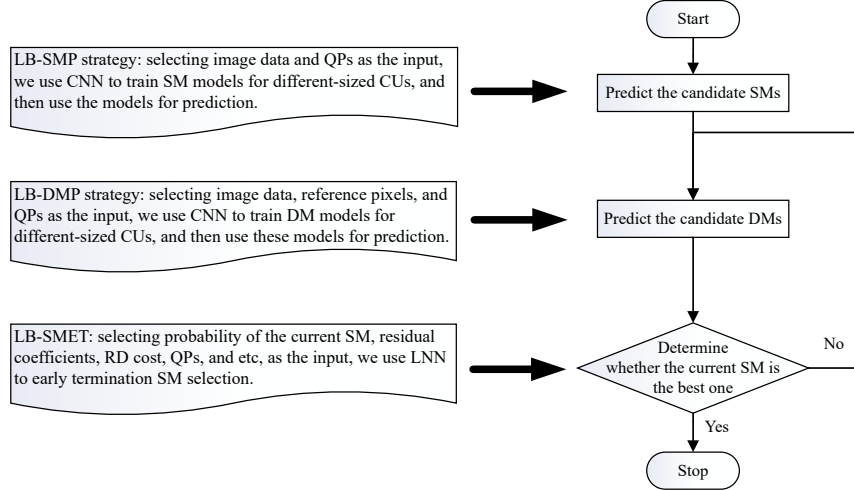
Start

LB-SMP strategy: selecting image data and QPs as the input, we use CNN to train SM models for different-sized CUs, and then use the models for prediction.

Predict the candidate SMs

LB-DMP strategy: selecting image data, reference pixels, and QPs as the input, we use CNN to train DM models for different-sized CUs, and then use these models for prediction.

Predict the candidate DMs

LB-SMET: selecting probability of the current SM, residual coefficients, RD cost, QPs, and etc, as the input, we use LNN to early termination SM selection.

Determine whether the current SM is the best one

No

Yes

Stop